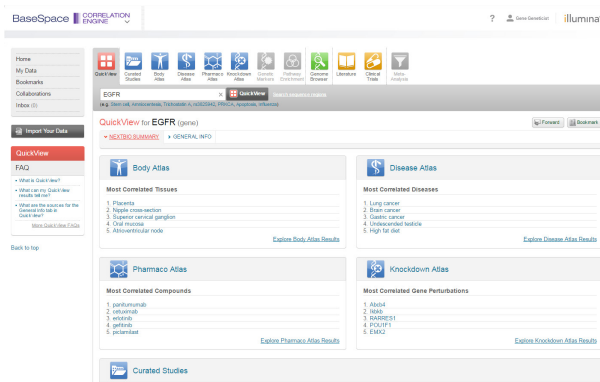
BaseSpace CORRELATION ENGINE

? Gene Geneticist illumina

Home
My Data
Bookmarks
Collaborations
Inbox (0)

Import Your Data

QuickView

FAQ
• What is QuickView?
• What can my QuickView results tell me?
• What are the sources for the General Info tab in QuickView?
More QuickView FAQs

Back to top

QuickView Curated Studies Body Atlas Disease Atlas Pharmaco Atlas Knockdown Atlas Genetic Markers Pathway Enrichment Genome Browser Literature Clinical Trials Meta Analysis

EGFR × QuickView Search sequence feature

e.g. Stem cell, Aminopterinate, Trichostatin A, rs3820040, PRKCA, Apoptosis, Influenza

QuickView for EGFR (gene)

Forward Bookmark

NEXTBIO SUMMARY GENERAL INFO

Body Atlas

Most Correlated Tissues

1. Placenta
2. Nipple cross-section
3. Superior cervical ganglion
4. Oral mucosa
5. Atrioventricular node

Explore Body Atlas Results

Disease Atlas

Most Correlated Diseases

1. Lung cancer
2. Brain cancer
3. Gastric cancer
4. Undescended testicle
5. High fat diet

Explore Disease Atlas Results

Pharmaco Atlas

Most Correlated Compounds

1. panitumumab
2. cetuximab
3. erlotinib
4. gefitinib
5. pelamilast

Explore Pharmaco Atlas Results

Knockdown Atlas

Most Correlated Gene Perturbations

1. Abcb4
2. Nkkb
3. RARRES1
4. POU1F1
5. ElfX2

Explore Knockdown Atlas Results

Curated Studies